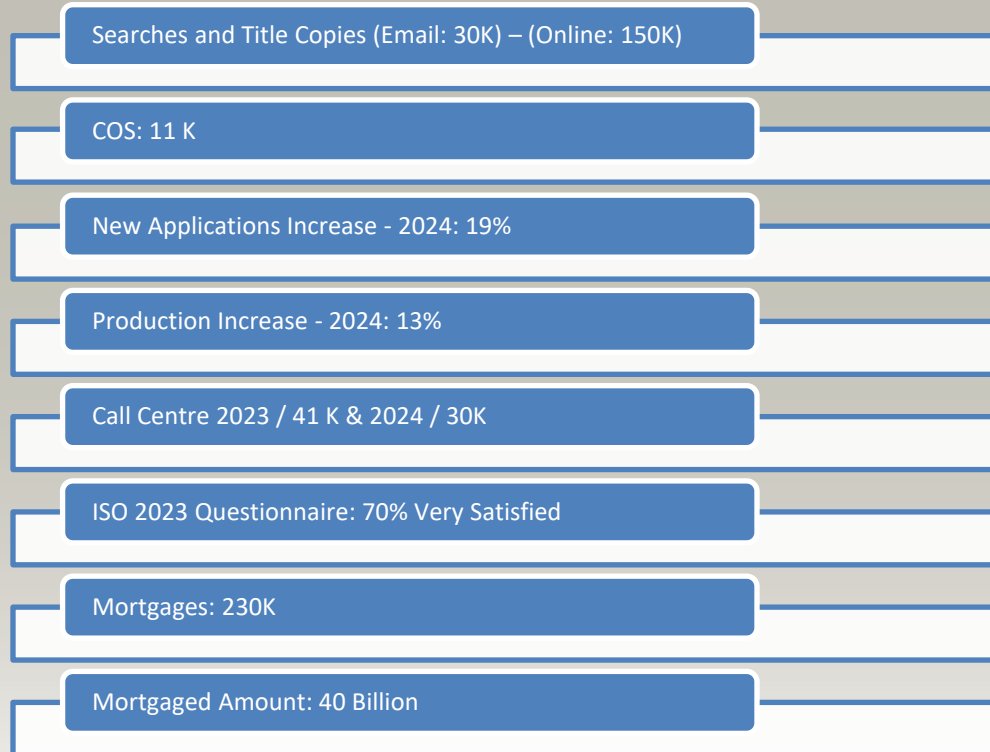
Searches and Title Copies (Email: 30K) – (Online: 150K)

COS: 11 K

New Applications Increase - 2024: 19%

Production Increase - 2024: 13%

Call Centre 2023 / 41 K & 2024 / 30K

ISO 2023 Questionnaire: 70% Very Satisfied

Mortgages: 230K

Mortgaged Amount: 40 Billion